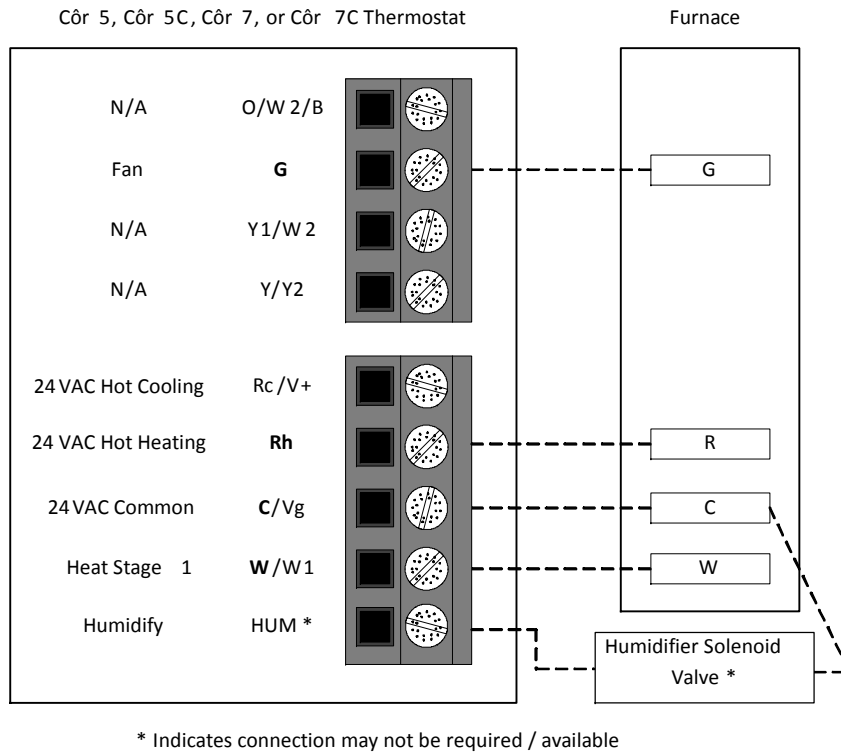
Côr 5, Côr 5C, Côr 7, or Côr 7C Thermostat

Furnace

N/A O/W 2/B

Fan **G**

N/A Y1/W 2

N/A Y/Y2

24 VAC Hot Cooling Rc/V+

24 VAC Hot Heating **Rh**

24 VAC Common **C**/Vg

Heat Stage 1 **W**/W1

Humidify HUM *

G

R

C

W

Humidifier Solenoid Valve *

* Indicates connection may not be required / available